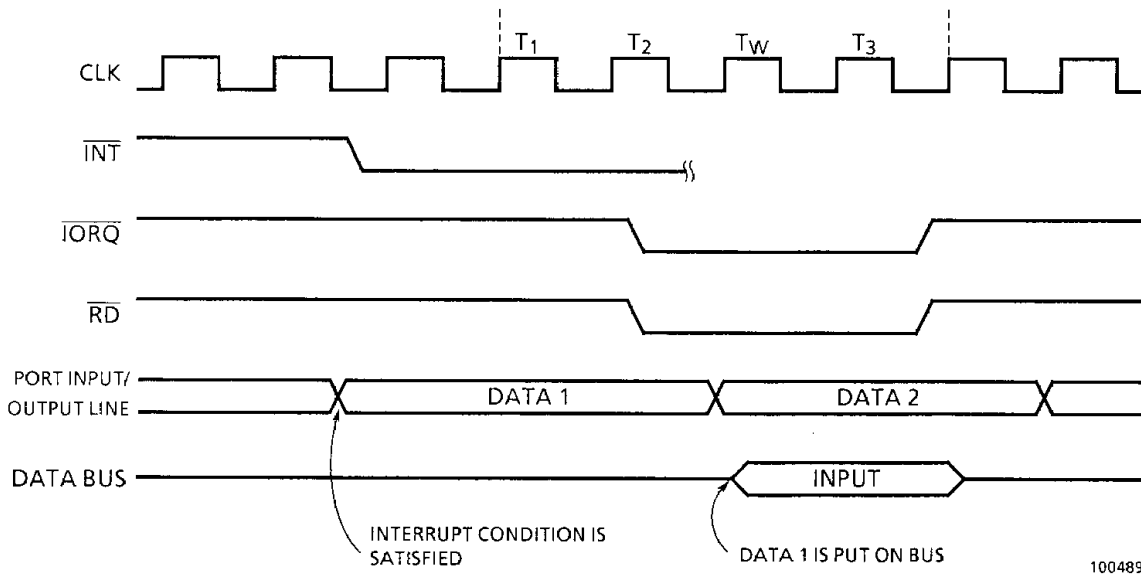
$T_1$ $T_2$ $T_W$ $T_3$

CLK

$\overline{INT}$

$\overline{IORQ}$

$\overline{RD}$

PORT INPUT/ OUTPUT LINE

DATA 1

DATA 2

DATA BUS

INPUT

INTERRUPT CONDITION IS SATISFIED

DATA 1 IS PUT ON BUS

10048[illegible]